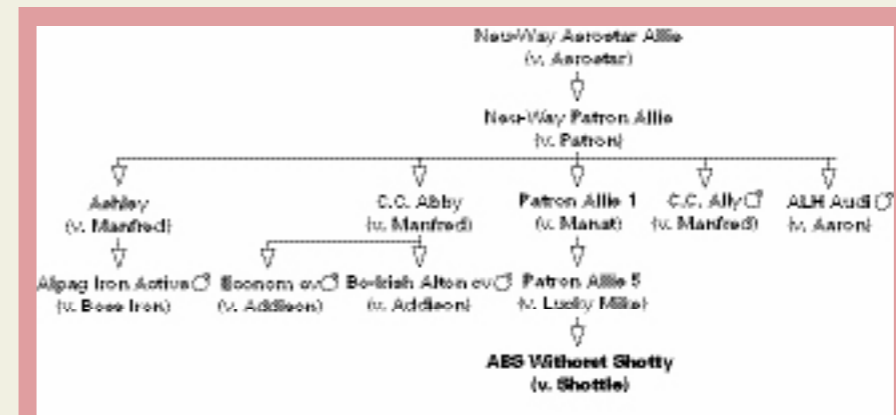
New-Way Aerostar Allie
(v. Aerostar)

New-Way Patron Allie
(v. Patron)

Ashley
(v. Manfred)

C.C. Abby
(v. Manfred)

Patron Allie 1
(v. Manat)

C.C. Ally ♂
(v. Manfred)

ALH Audi ♂
(v. Aaron)

Alpag Iron Action ♂
(v. Boss Iron)

Econom ev ♂
(v. Addison)

Berkish Alton ev ♂
(v. Addison)

Patron Allie 5
(v. Lucky Mike)

ABS Withoret Shotty
(v. Shottle)